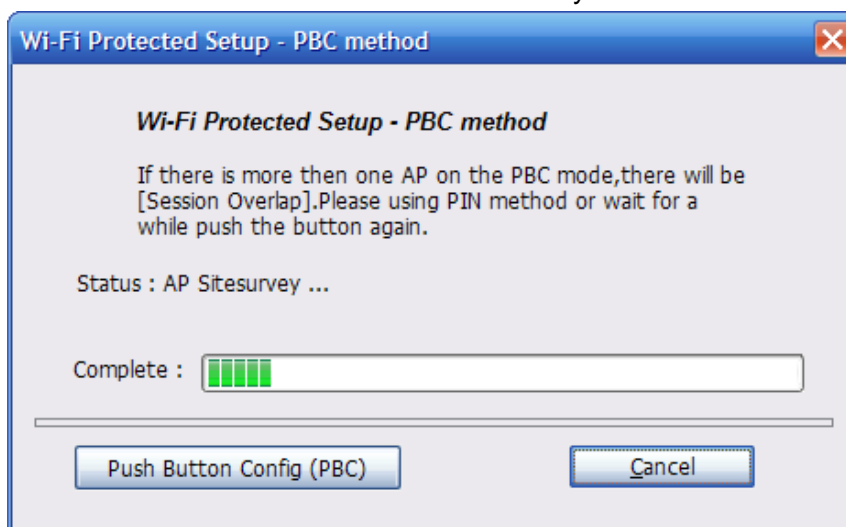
Wi-Fi Protected Setup - PBC method

Wi-Fi Protected Setup - PBC method

If there is more then one AP on the PBC mode,there will be [Session Overlap].Please using PIN method or wait for a while push the button again.

Status : AP Sitesurvey ...

Complete :

Push Button Config (PBC)

Cancel